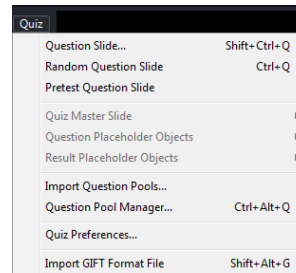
Quiz

Question Slide... Shift+Ctrl+Q
Random Question Slide Ctrl+Q
Pretest Question Slide

Quiz Master Slide
Question Placeholder Objects
Result Placeholder Objects

Import Question Pools...
Question Pool Manager... Ctrl+Alt+Q

Quiz Preferences...

Import GIFT Format File Shift+Alt+G